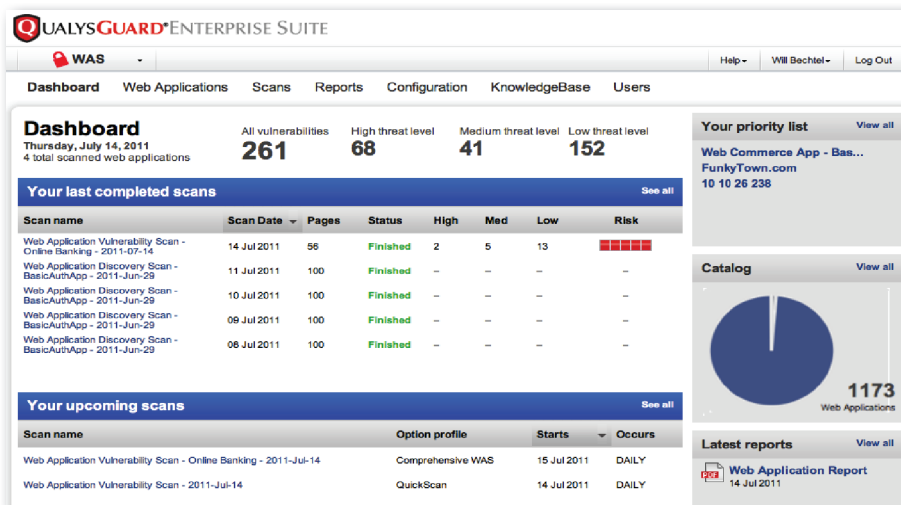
QUALYSGUARD® ENTERPRISE SUITE

WAS

Help Will Bechtel Log Out

Dashboard Web Applications Scans Reports Configuration KnowledgeBase Users

Dashboard
Thursday, July 14, 2011
4 total scanned web applications

All vulnerabilities 261
High threat level 68
Medium threat level 41
Low threat level 152

Your last completed scans See all

| Scan name | Scan Date | Pages | Status | High | Med | Low | Risk |
|---|---|---|---|---|---|---|---|
| Web Application Vulnerability Scan - Online Banking - 2011-07-14 | 14 Jul 2011 | 56 | Finished | 2 | 5 | 13 | |
| Web Application Discovery Scan - BasicAuthApp - 2011-Jun-29 | 11 Jul 2011 | 100 | Finished | – | – | – | – |
| Web Application Discovery Scan - BasicAuthApp - 2011-Jun-29 | 10 Jul 2011 | 100 | Finished | – | – | – | – |
| Web Application Discovery Scan - BasicAuthApp - 2011-Jun-29 | 09 Jul 2011 | 100 | Finished | – | – | – | – |
| Web Application Discovery Scan - BasicAuthApp - 2011-Jun-29 | 08 Jul 2011 | 100 | Finished | – | – | – | – |

Your upcoming scans See all

| Scan name | Option profile | Starts | Occurs |
|---|---|---|---|
| Web Application Vulnerability Scan - Online Banking - 2011-Jul-14 | Comprehensive WAS | 15 Jul 2011 | DAILY |
| Web Application Vulnerability Scan - 2011-Jul-14 | QuickScan | 14 Jul 2011 | DAILY |

Your priority list View all
Web Commerce App - Bas...
FunkyTown.com
10 10 26 238

Catalog View all
1173
Web Applications

Latest reports View all
Web Application Report
14 Jul 2011